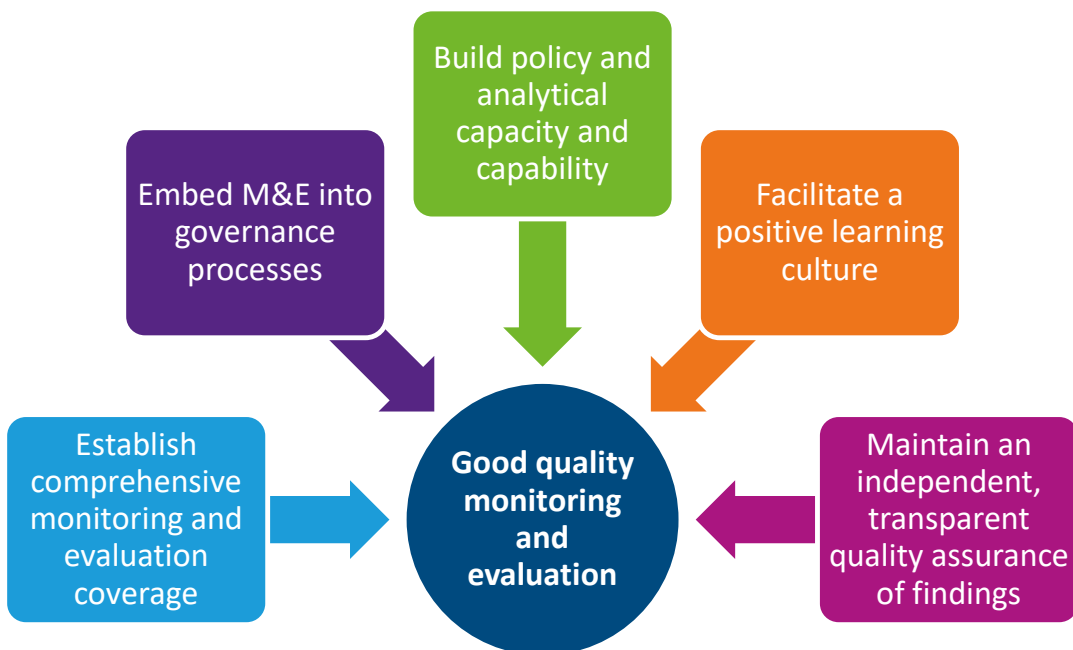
Build policy and analytical capacity and capability

Embed M&E into governance processes

Facilitate a positive learning culture

Establish comprehensive monitoring and evaluation coverage

Good quality monitoring and evaluation

Maintain an independent, transparent quality assurance of findings